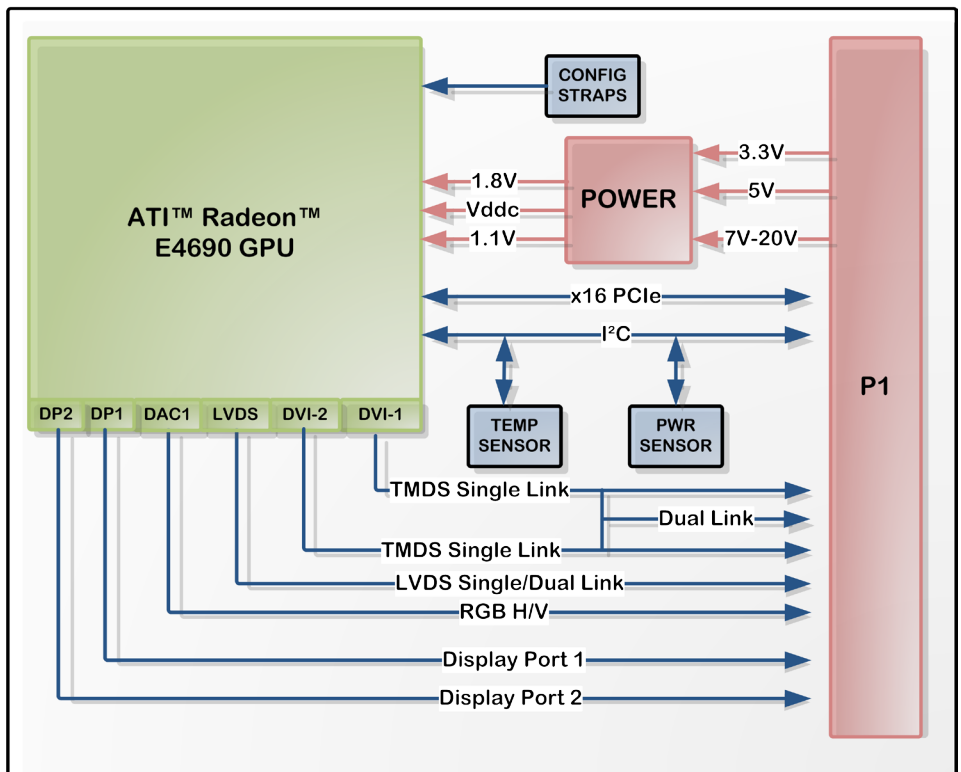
CONFIG STRAPS

ATI™ Radeon™ E4690 GPU

POWER

1.8V
Vddc
1.1V

3.3V
5V
7V-20V

x16 PCIe

I²C

TEMP SENSOR

PWR SENSOR

P1

DP2 DP1 DAC1 LVDS DVI-2 DVI-1

TMDS Single Link
Dual Link
TMDS Single Link
LVDS Single/Dual Link
RGB H/V
Display Port 1
Display Port 2